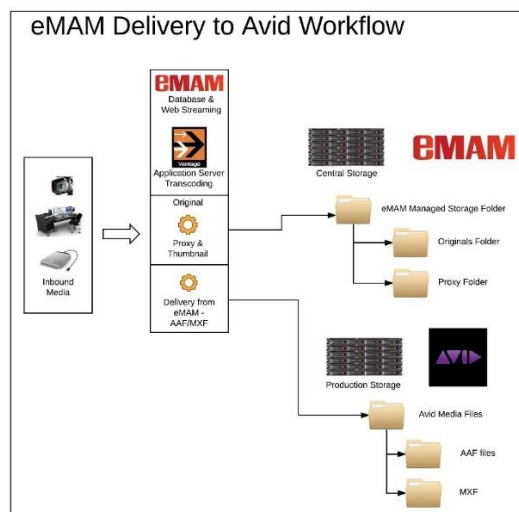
eMAM Delivery to Avid Workflow

Inbound Media

eMAM
Database & Web Streaming

Vantage
Application Server Transcoding

Original

Proxy & Thumbnail

Delivery from eMAM - AAF/MXF

Central Storage

eMAM

eMAM Managed Storage Folder

Originals Folder

Proxy Folder

Production Storage

AVID

Avid Media Files

AAF files

MXF